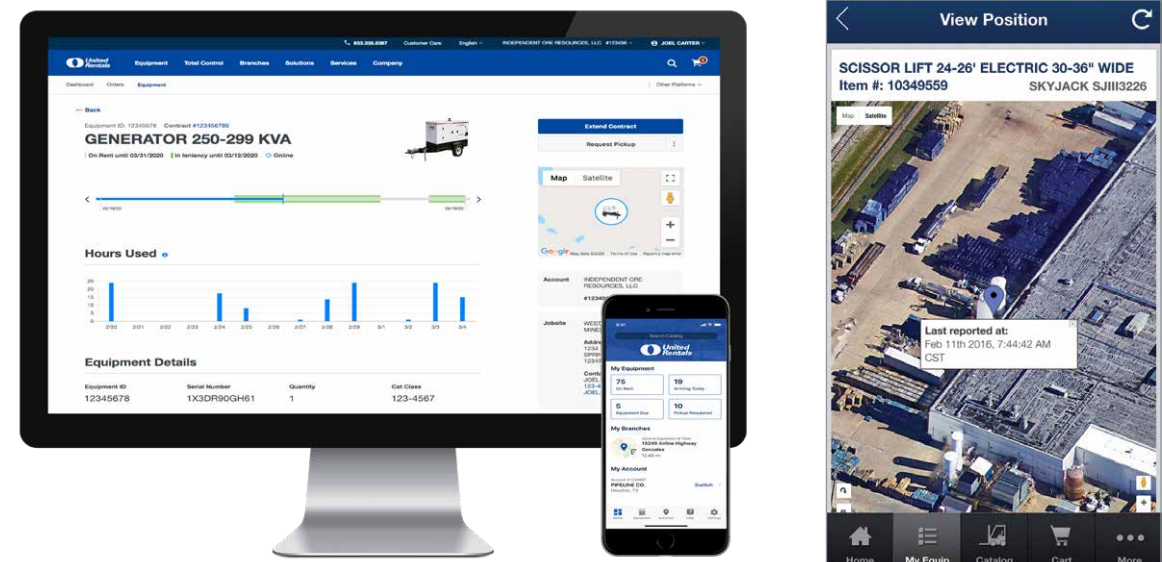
833.356.3567 Customer Care English INDEPENDENT ORE RESOURCES, LLC #123456 JOEL CARTER

United Rentals Equipment Total Control Branches Solutions Services Company

Dashboard Orders Equipment Other Platforms

← Back

Equipment ID: 12345678 Contract #123456789

GENERATOR 250-299 KVA

On Rent until 03/31/2020 In leniency until 03/12/2020 Online

Extend Contract

Request Pickup

Map Satellite

Hours Used

25 20 15 10 5 0

2/20 2/21 2/22 2/23 2/24 2/25 2/26 2/27 2/28 2/29 3/1 3/2 3/3 3/4

Account INDEPENDENT ORE RESOURCES, LLC #12345

Jobsite WEST MINE

Equipment Details

| Equipment ID | Serial Number | Quantity | Cat Class |
|---|---|---|---|
| 12345678 | 1X3DR90GH61 | 1 | 123-4567 |

9:41

United Rentals

My Equipment

75 On Rent

19 Arriving Today

5 Equipment Due

10 Pickups Requested

My Branches

15249 Airline Highway Gonzales

My Account

PIPELINE CO. Houston, TX Switch

View Position

SCISSOR LIFT 24-26' ELECTRIC 30-36" WIDE

Item #: 10349559 SKYJACK SJIII3226

Map Satellite

Last reported at:
Feb 11th 2016, 7:44:42 AM CST

Home My Equip Catalog Cart More